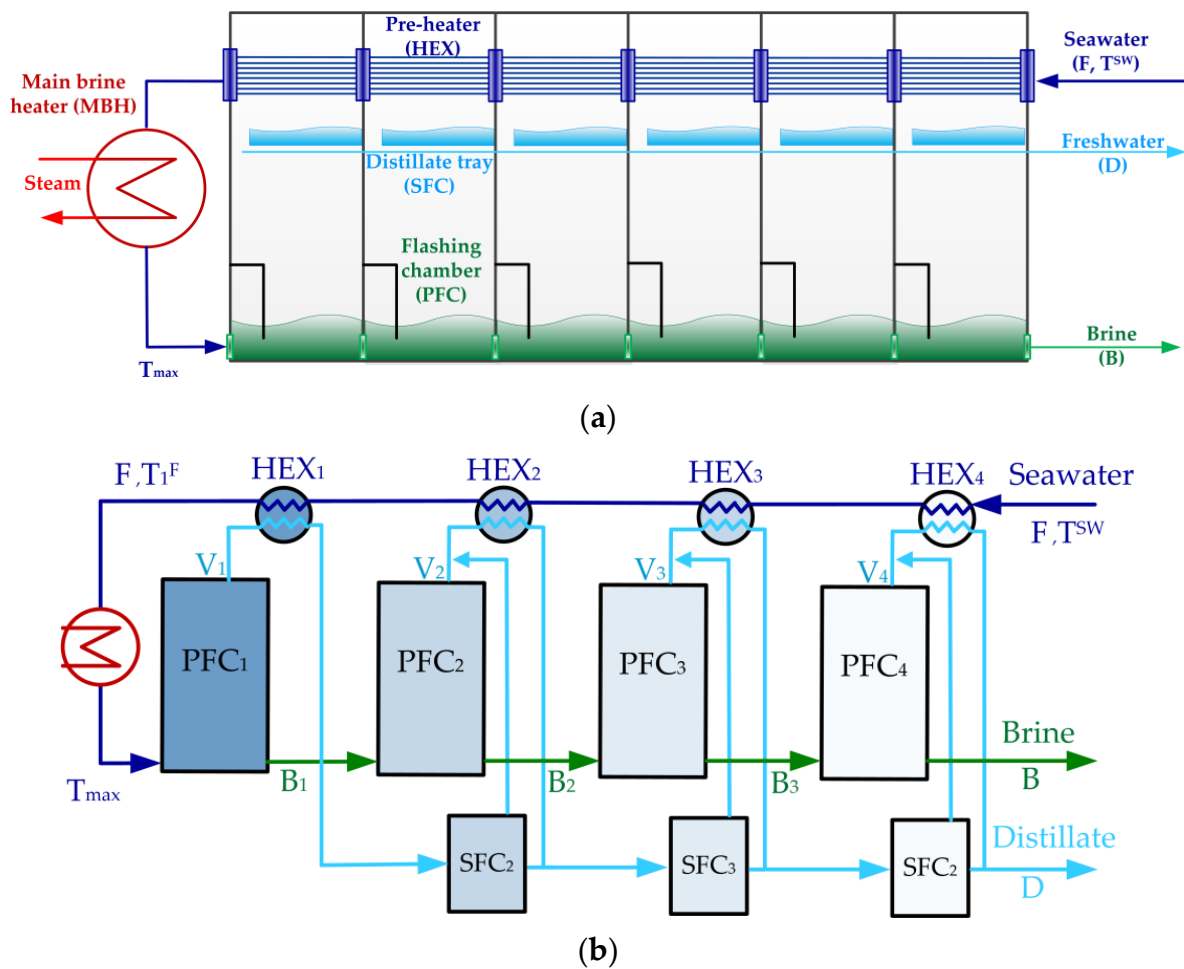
Pre-heater (HEX)

Seawater (F, $T^{SW}$)

Main brine heater (MBH)

Freshwater (D)

Distillate tray (SFC)

Steam

Flashing chamber (PFC)

Brine (B)

$T_{max}$

(a)

F, $T_1^F$

HEX1

HEX2

HEX3

HEX4

Seawater

F, $T^{SW}$

V1

V2

V3

V4

PFC1

PFC2

PFC3

PFC4

Brine

B

$T_{max}$

B1

B2

B3

Distillate

SFC2

SFC3

SFC2

D

(b)